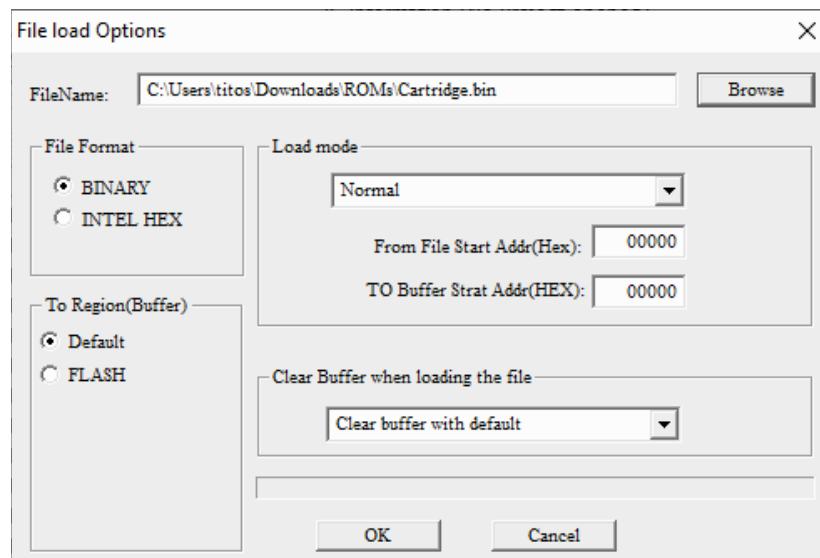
File load Options

FileName: C:\Users\titos\Downloads\ROMs\Cartridge.bin

Browse

File Format

BINARY

INTEL HEX

Load mode

Normal

From File Start Addr(Hex): 00000

TO Buffer Strat Addr(HEX): 00000

To Region(Buffer)

Default

FLASH

Clear Buffer when loading the file

Clear buffer with default

OK

Cancel